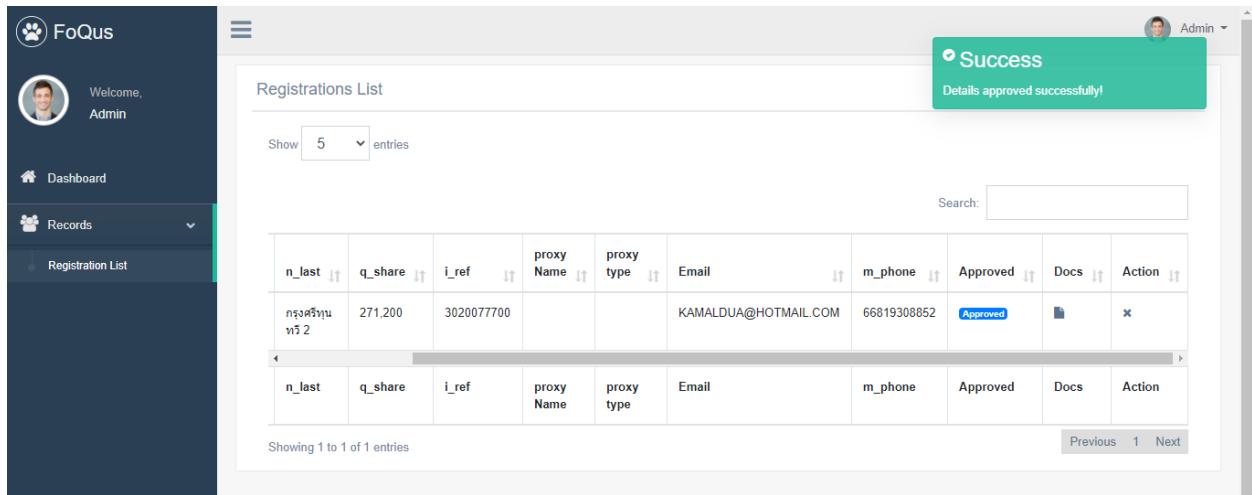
FoQus

Welcome,
Admin

Dashboard

Records

Registration List

Admin

Success
Details approved successfully!

Registrations List

Show 5 entries

Search:

| n_last | q_share | i_ref | proxy Name | proxy type | Email | m_phone | Approved | Docs | Action |
|---|---|---|---|---|---|---|---|---|---|
| กรุงศรีทุนทวี 2 | 271,200 | 3020077700 | | | KAMALDUA@HOTMAIL.COM | 66819308852 | Approved | | |
| n_last | q_share | i_ref | proxy Name | proxy type | Email | m_phone | Approved | Docs | Action |

Showing 1 to 1 of 1 entries

Previous 1 Next